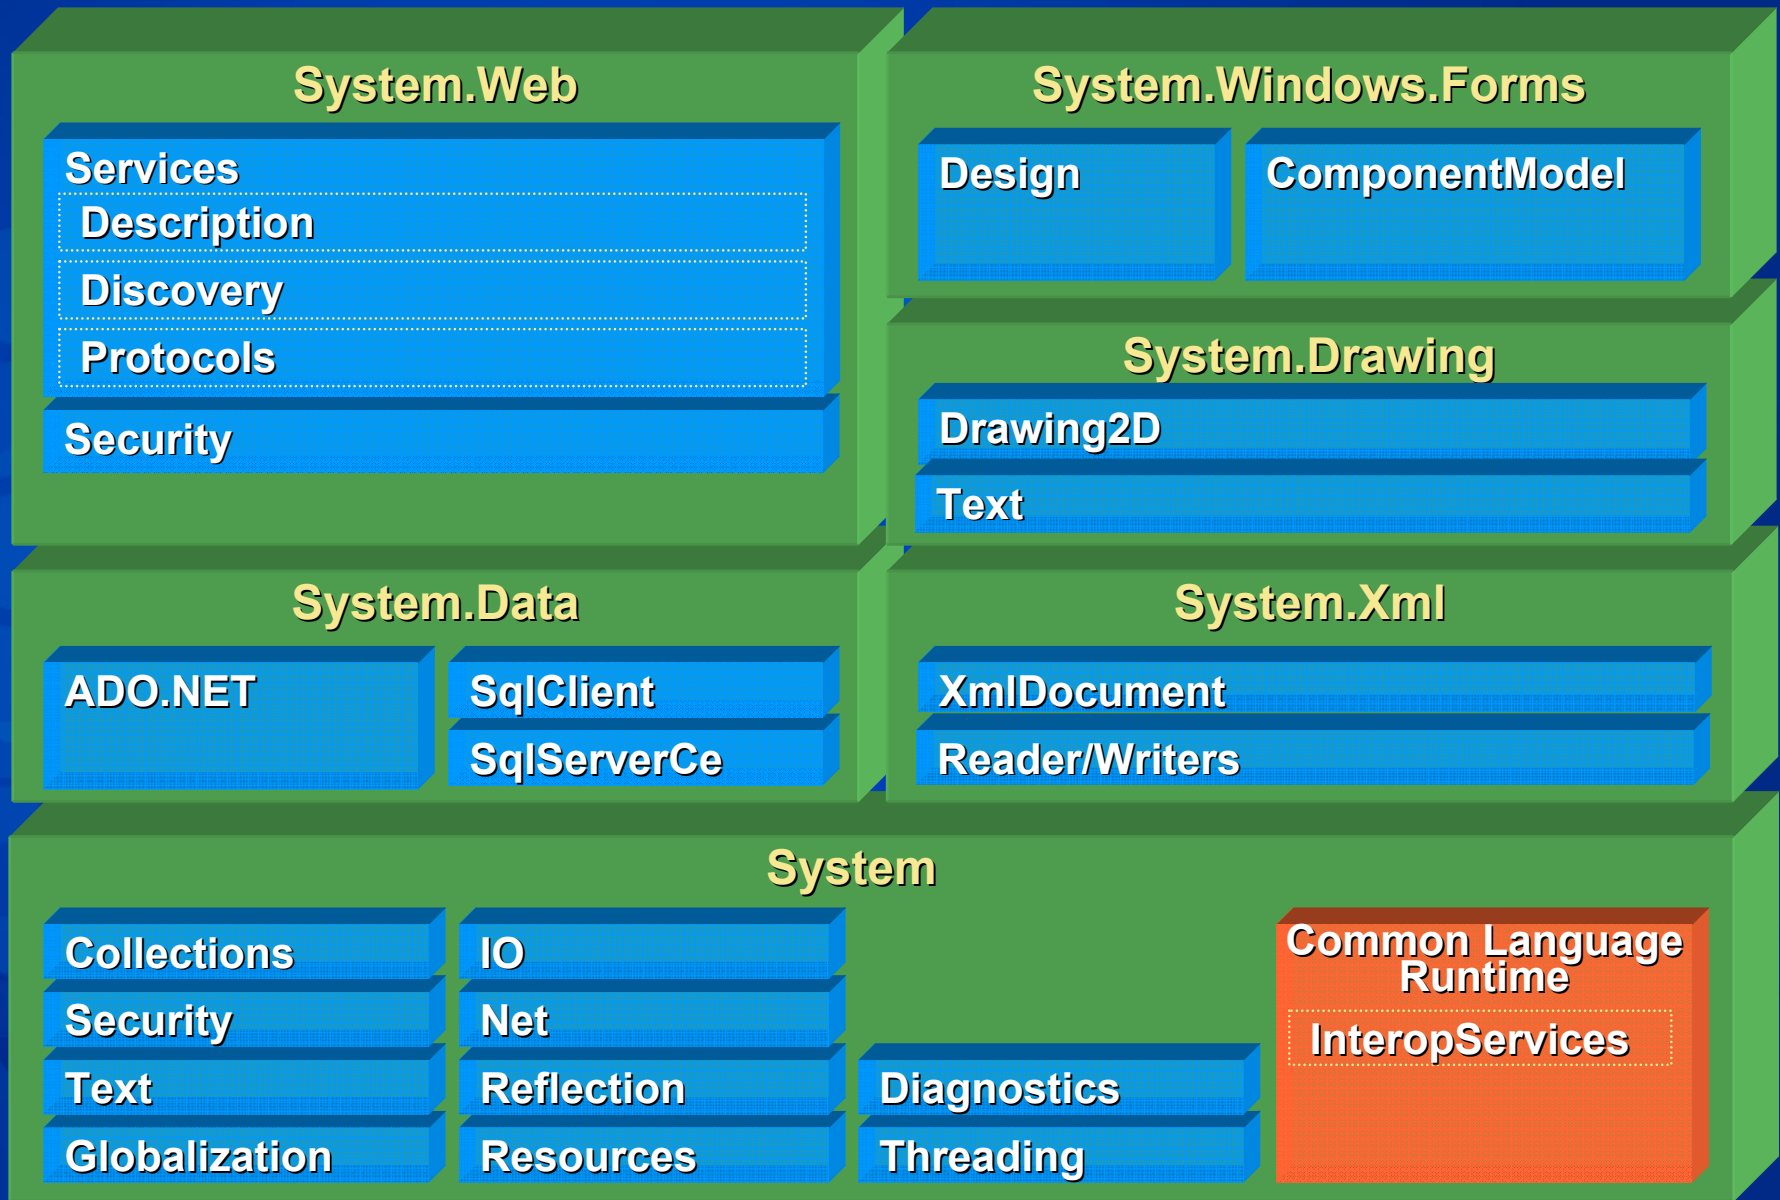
System.Web

Services
Description
Discovery
Protocols
Security

System.Windows.Forms

Design
ComponentModel

System.Drawing

Drawing2D
Text

System.Data

ADO.NET
SqlClient
SqlServerCe

System.Xml

XmlDocument
Reader/Writers

System

Collections
Security
Text
Globalization
IO
Net
Reflection
Resources
Diagnostics
Threading
Common Language Runtime
InteropServices